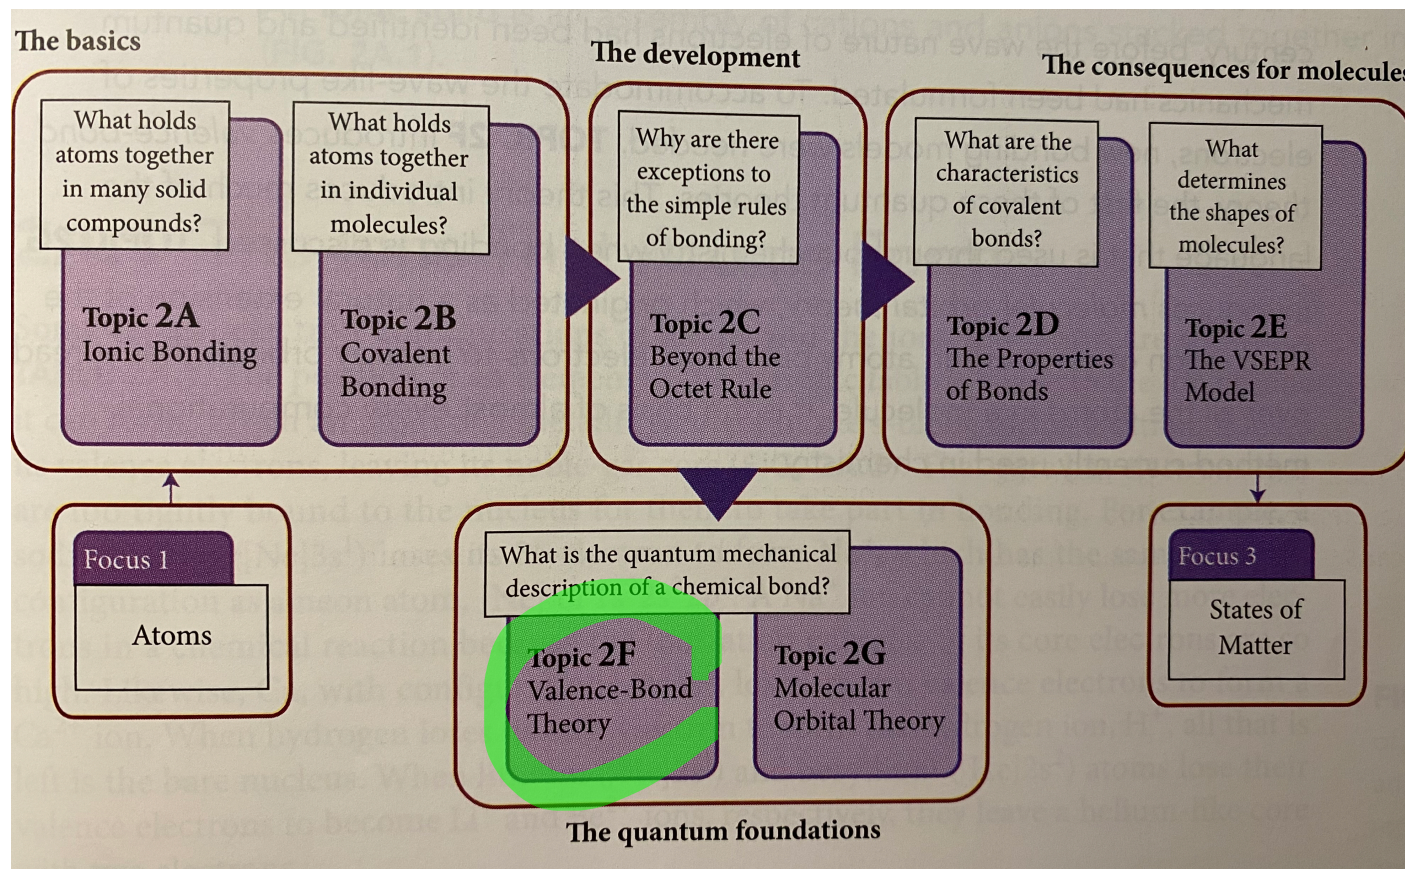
The basics

What holds atoms together in many solid compounds?

Topic 2A
Ionic Bonding

What holds atoms together in individual molecules?

Topic 2B
Covalent Bonding

The development

Why are there exceptions to the simple rules of bonding?

Topic 2C
Beyond the Octet Rule

The consequences for molecules

What are the characteristics of covalent bonds?

Topic 2D
The Properties of Bonds

What determines the shapes of molecules?

Topic 2E
The VSEPR Model

Focus 1
Atoms

What is the quantum mechanical description of a chemical bond?

Topic 2F
Valence-Bond Theory

Topic 2G
Molecular Orbital Theory

The quantum foundations

Focus 3
States of Matter